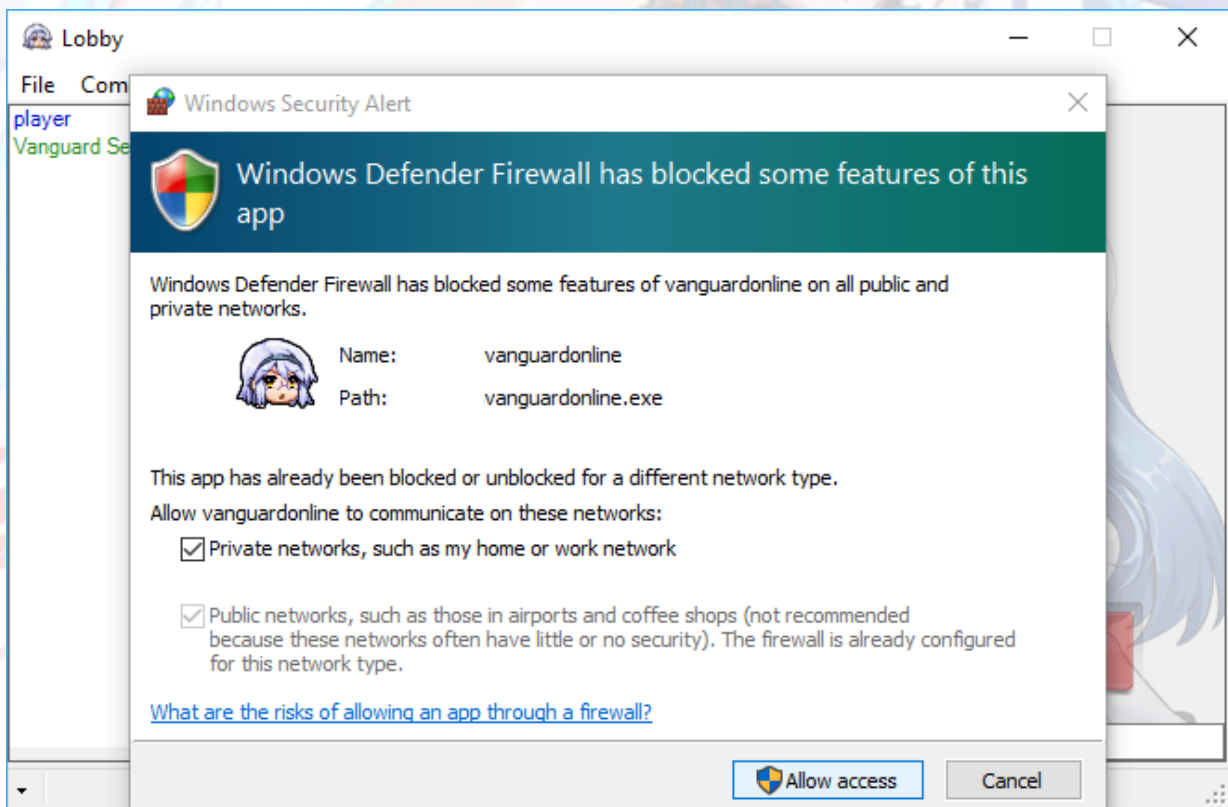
Lobby

File Com

player
Vanguard Se

Windows Security Alert

Windows Defender Firewall has blocked some features of this app

Windows Defender Firewall has blocked some features of vanguardonline on all public and private networks.

Name: vanguardonline

Path: vanguardonline.exe

This app has already been blocked or unblocked for a different network type.

Allow vanguardonline to communicate on these networks:

Private networks, such as my home or work network

Public networks, such as those in airports and coffee shops (not recommended because these networks often have little or no security). The firewall is already configured for this network type.

What are the risks of allowing an app through a firewall?

Allow access

Cancel